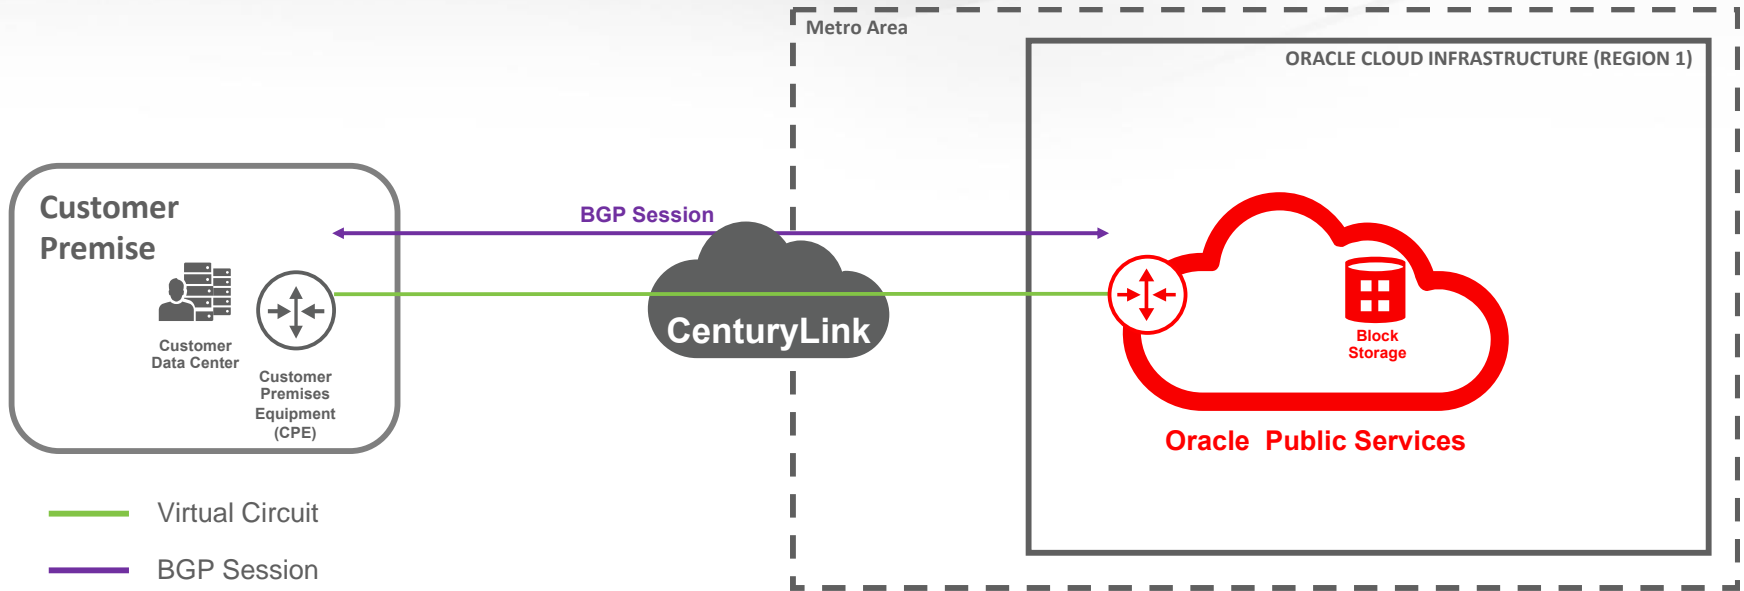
Metro Area

ORACLE CLOUD INFRASTRUCTURE (REGION 1)

Customer Premise

BGP Session

Customer Data Center

Customer Premises Equipment (CPE)

CenturyLink

Block Storage

Oracle Public Services

Virtual Circuit

BGP Session